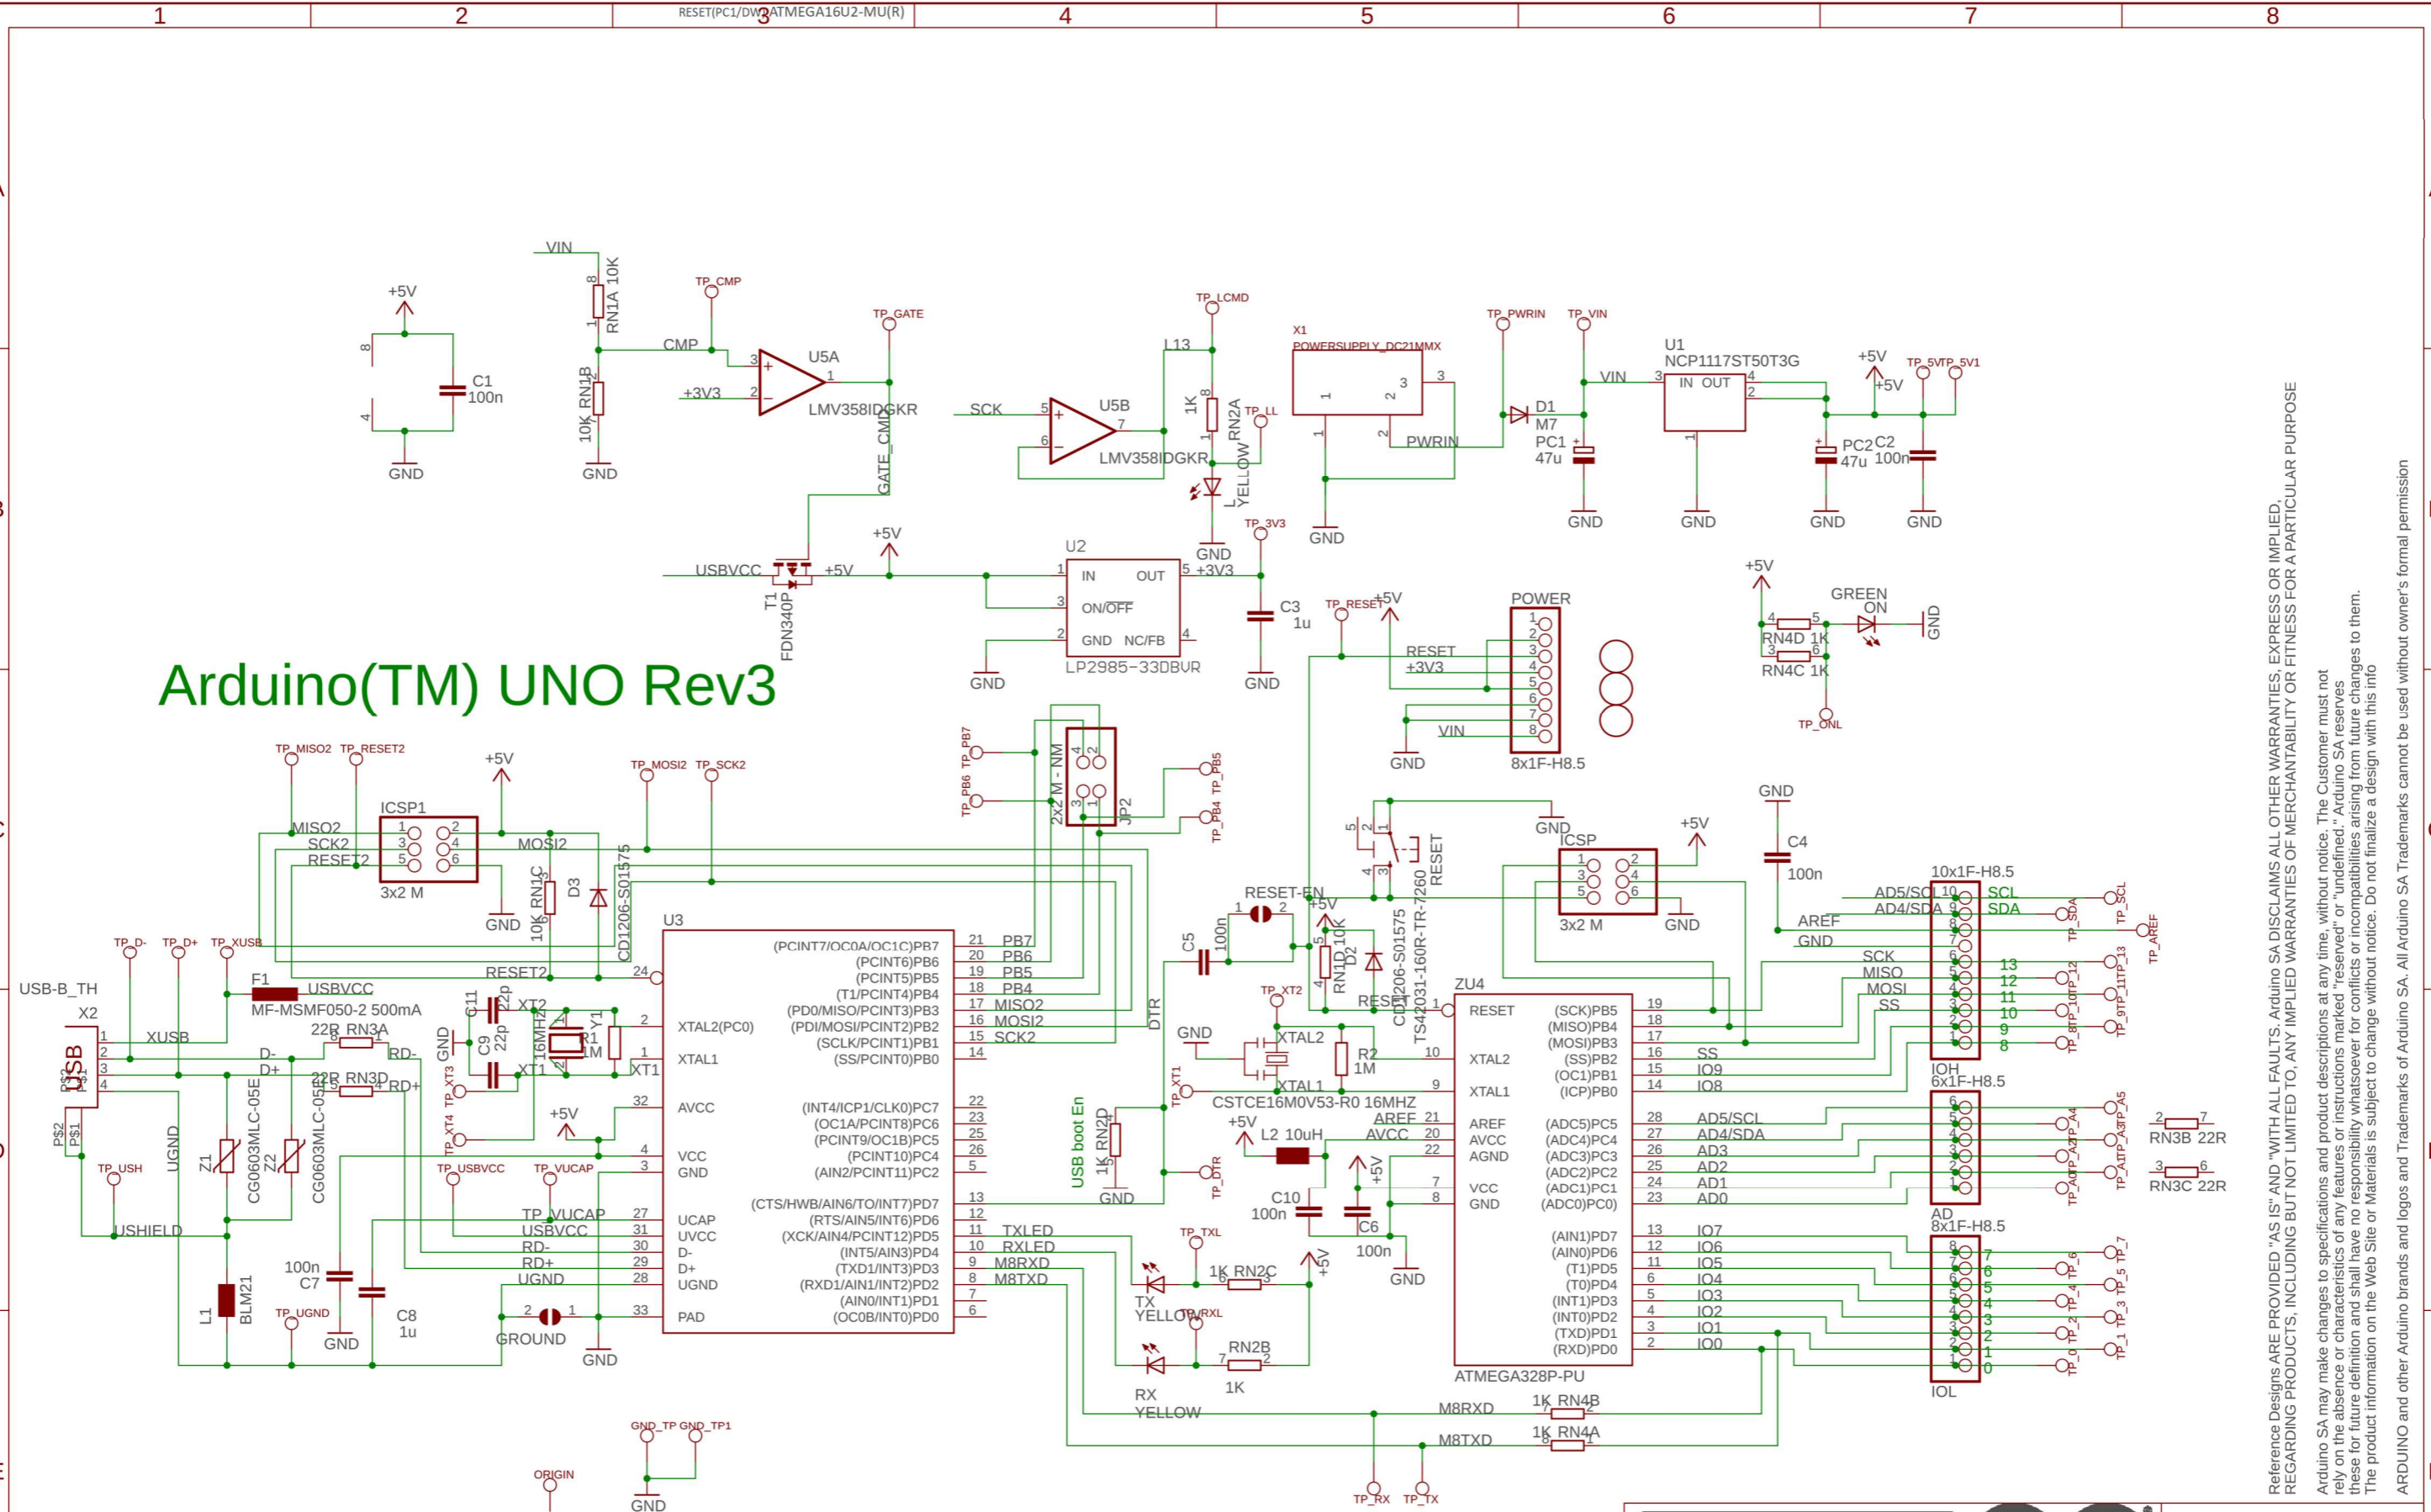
1 2 3 4 5 6 7 8

RESET(PC1/DW) ATMEGA16U2-MU(R)

Arduino(TM) UNO Rev3

+5V
C1
100n
GND
VIN
RN1A 10K
10K RN1B
GND
CMP
TP_CMP
+3V3
U5A
LMV358IDGKR
TP_GATE
GATE_CMD
USBVCC
T1
FDN340P
+5V
+5V
SCK
U5B
LMV358IDGKR
L13
TP_LCMD
1K RN2A
TP_LL
YELLOW
L
GND
U2
IN OUT
ON/OFF
GND NC/FB
LP2985-33DBVR
+3V3
TP_3V3
C3
1u
GND
GND
X1
POWERSUPPLY_DC21MMX
PWRIN
GND
TP_PWRIN
TP_VIN
D1
M7
PC1
47u
GND
VIN
U1
NCP1117ST50T3G
IN OUT
GND
+5V
+5V
TP_5V
TP_5V1
PC2
47u
C2
100n
GND
GND

TP_RESET
+5V
POWER
RESET
+3V3
VIN
GND
8x1F-H8.5
+5V
GREEN
ON
RN4D 1K
RN4C 1K
TP_ONL
GND

TP_MISO2 TP_RESET2
+5V
ICSP1
MISO2
SCK2
RESET2
3x2 M
MOSI2
GND
10K RN1C
D3
CD1206-S01575
TP_MOSI2 TP_SCK2
TP_PB7
TP_PB6
2x2 M - NM
JP2
TP_PB5
TP_PB4
RESET2
U3
(PCINT7/OC0A/OC1C)PB7
(PCINT6)PB6
(PCINT5)PB5
(T1/PCINT4)PB4
(PD0/MISO/PCINT3)PB3
(PDI/MOSI/PCINT2)PB2
(SCLK/PCINT1)PB1
(SS/PCINT0)PB0
PB7
PB6
PB5
PB4
MISO2
MOSI2
SCK2
XTAL2(PC0)
XTAL1
AVCC
VCC
GND
UCAP
UVCC
D-
D+
UGND
PAD
(INT4/ICP1/CLK0)PC7
(OC1A/PCINT8)PC6
(PCINT9/OC1B)PC5
(PCINT10)PC4
(AIN2/PCINT11)PC2
(CTS/HWB/AIN6/TO/INT7)PD7
(RTS/AIN5/INT6)PD6
(XCK/AIN4/PCINT12)PD5
(INT5/AIN3)PD4
(TXD1/INT3)PD3
(RXD1/AIN1/INT2)PD2
(AIN0/INT1)PD1
(OC0B/INT0)PD0
TXLED
RXLED
M8RXD
M8TXD
TP_D- TP_D+ TP_XUSB
USB-B_TH
X2
USB
XUSB
F1
MF-MSMF050-2 500mA
USBVCC
22R RN3A
22R RN3D
RD-
RD+
D-
D+
C11
22p
C9
22p
XT2
XT1
16MHZ
R1
1M
Y1
GND
TP_XT3
TP_XT4
+5V
Z1
CG0603MLC-05E
Z2
CG0603MLC-05E
UGND
TP_USH
USHIELD
L1
BLM21
TP_UGND
100n
C7
GND
C8
1u
TP_USBVCC
TP_VUCAP
TP_VUCAP
USBVCC
RD-
RD+
UGND
GROUND
GND
GND_TP GND_TP1
GND
ORIGIN
USB boot En
1K RN2D
GND
TP_DTR
DTR
C5
100n
RESET-EN
RN1D 10K
D2
CD1206-S01575
TS42031-160R-TR-7260
RESET
GND
TP_XT2
XTAL2
XTAL1
R2
1M
CSTCE16M0V53-R0 16MHZ
TP_XT1
RESET
GND
+5V
L2 10uH
AREF
AVCC
C10
100n
C6
100n
+5V
GND
TP_TXL
TX
YELLOW
1K RN2C
+5V
TP_RXL
RX
YELLOW
RN2B
1K
ZU4
RESET
XTAL2
XTAL1
AREF
AVCC
AGND
VCC
GND
(SCK)PB5
(MISO)PB4
(MOSI)PB3
(SS)PB2
(OC1)PB1
(ICP)PB0
(ADC5)PC5
(ADC4)PC4
(ADC3)PC3
(ADC2)PC2
(ADC1)PC1
(ADC0)PC0
(AIN1)PD7
(AIN0)PD6
(T1)PD5
(T0)PD4
(INT1)PD3
(INT0)PD2
(TXD)PD1
(RXD)PD0
ATMEGA328P-PU
SS
IO9
IO8
AD5/SCL
AD4/SDA
AD3
AD2
AD1
AD0
IO7
IO6
IO5
IO4
IO3
IO2
IO1
IO0
M8RXD
1K RN4B
M8TXD
1K RN4A
TP_RX TP_TX
GND
ICSP
+5V
3x2 M
GND
GND
C4
100n
10x1F-H8.5
AD5/SCL
AD4/SDA
AREF
GND
SCK
MISO
MOSI
SS
SCL
SDA
13
12
11
10
9
8
IOH
TP_SCL TP_SDA TP_AREF TP_13 TP_12 TP_11 TP_10 TP_9 TP_8
6x1F-H8.5
AD
TP_A5 TP_A4 TP_A3 TP_A2 TP_A1 TP_A0
RN3B 22R
RN3C 22R
8x1F-H8.5
7
6
5
4
3
2
1
0
IOL
TP_7 TP_6 TP_5 TP_4 TP_3 TP_2 TP_1 TP_0

Reference Designs ARE PROVIDED "AS IS" AND "WITH ALL FAULTS. Arduino SA DISCLAIMS ALL OTHER WARRANTIES, EXPRESS OR IMPLIED, REGARDING PRODUCTS, INCLUDING BUT NOT LIMITED TO, ANY IMPLIED WARRANTIES OF MERCHANTABILITY OR FITNESS FOR A PARTICULAR PURPOSE

Arduino SA may make changes to specifications and product descriptions at any time, without notice. The Customer must not rely on the absence or characteristics of any features or instructions marked "reserved" or "undefined." Arduino SA reserves these for future definition and shall have no responsibility whatsoever for conflicts or incompatibilities arising from future changes to them. The product information on the Web Site or Materials is subject to change without notice. Do not finalize a design with this info

ARDUINO and other Arduino brands and logos and Trademarks of Arduino SA. All Arduino SA Trademarks cannot be used without owner's formal permission